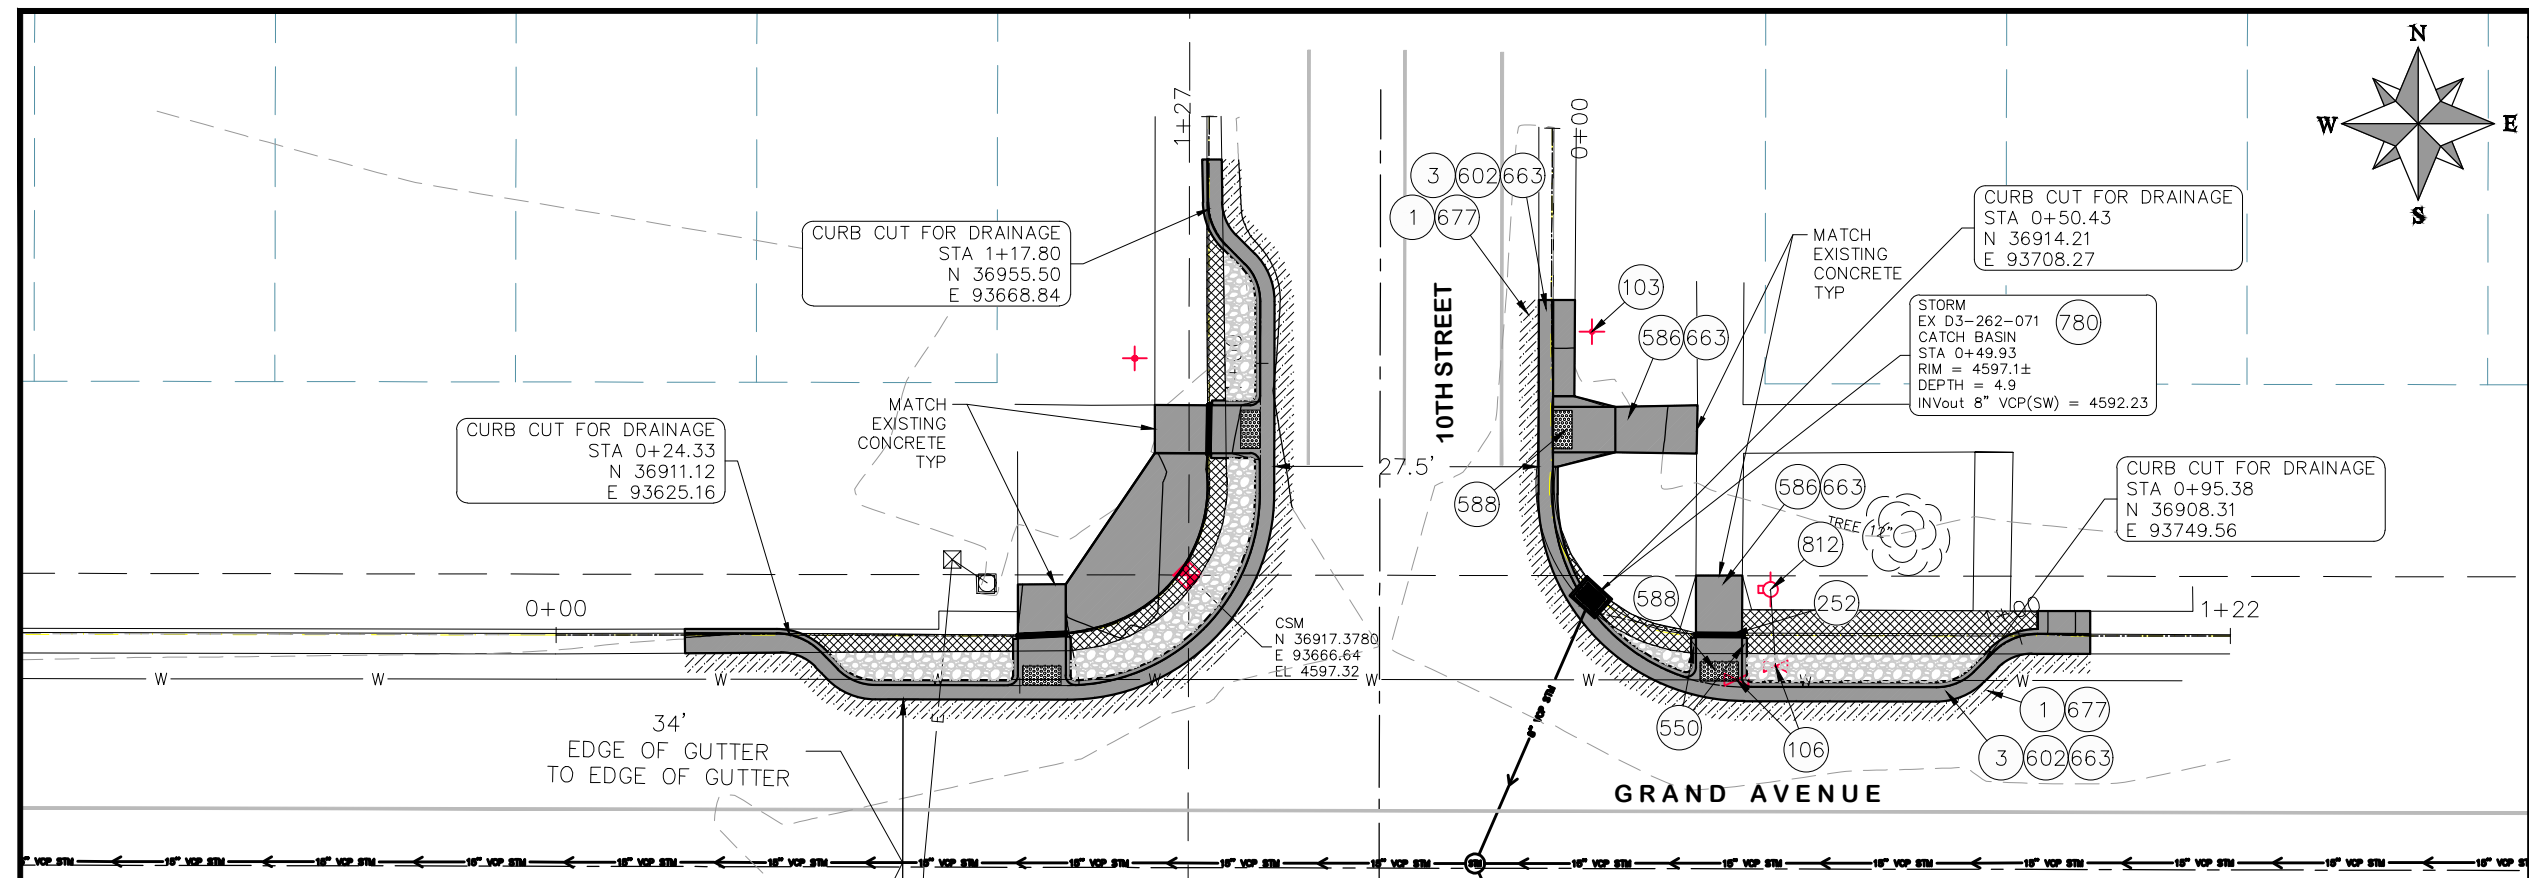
N
W
E
S

1+27

CURB CUT FOR DRAINAGE
STA 1+17.80
N 36955.50
E 93668.84

CURB CUT FOR DRAINAGE
STA 0+24.33
N 36911.12
E 93625.16

MATCH
EXISTING
CONCRETE
TYP

0+00

34'
EDGE OF GUTTER
TO EDGE OF GUTTER

CSM
N 36917.3780
E 93666.64
EL 4597.32

27.5'

10TH STREET

0+00

3 602 663
1 677

588

MATCH
EXISTING
CONCRETE
TYP

103

586 663

CURB CUT FOR DRAINAGE
STA 0+50.43
N 36914.21
E 93708.27

STORM
EX D3-262-071 780
CATCH BASIN
STA 0+49.93
RIM = 4597.1±
DEPTH = 4.9
INVout 8" VCP(SW) = 4592.23

CURB CUT FOR DRAINAGE
STA 0+95.38
N 36908.31
E 93749.56

586 663
812
TREE 12"
588
252
1+22

550
106
1 677
3 602 663

GRAND AVENUE

W W W W W W W W W

8" VCP STM

15" VCP STM 15" VCP STM 15" VCP STM 15" VCP STM 15" VCP STM 15" VCP STM 15" VCP STM 15" VCP STM 15" VCP STM 15" VCP STM 15" VCP STM 15" VCP STM 15" VCP STM 15" VCP STM 15" VCP STM 15" VCP STM 15" VCP STM